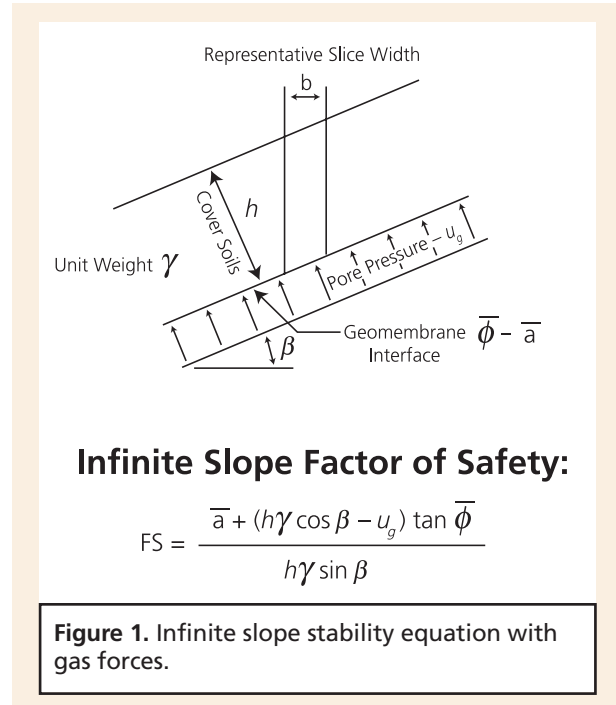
Representative Slice Width

b

h

Cover Soils

Unit Weight $\gamma$

Pore Pressure – $u_g$

Geomembrane Interface $\overline{\phi}$ – $\overline{a}$

$\beta$

**Infinite Slope Factor of Safety:**

$FS = \frac{\overline{a} + (h\gamma \cos\beta - u_g) \tan\overline{\phi}}{h\gamma \sin\beta}$

**Figure 1.** Infinite slope stability equation with gas forces.